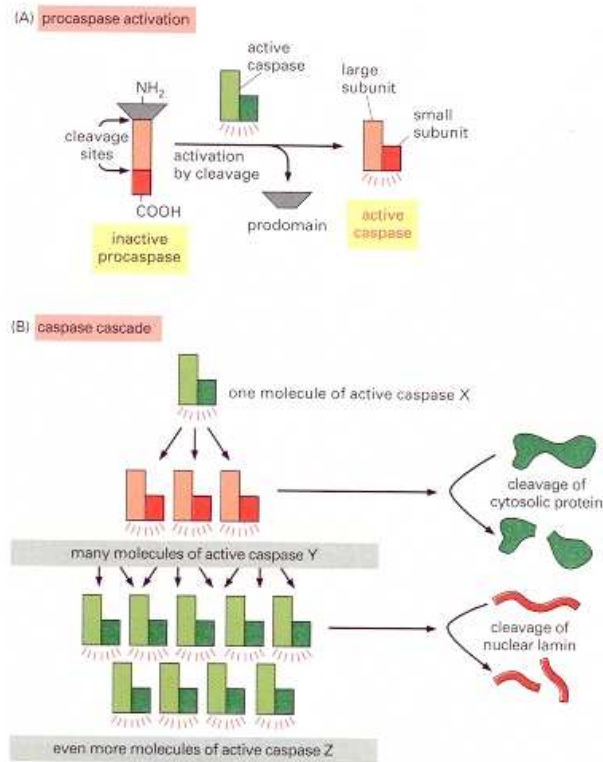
(A) procaspase activation

$NH_2$

cleavage sites

COOH

inactive procaspase

active caspase

activation by cleavage

prodomain

large subunit

small subunit

active caspase

(B) caspase cascade

one molecule of active caspase X

many molecules of active caspase Y

cleavage of cytosolic protein

cleavage of nuclear lamin

even more molecules of active caspase Z